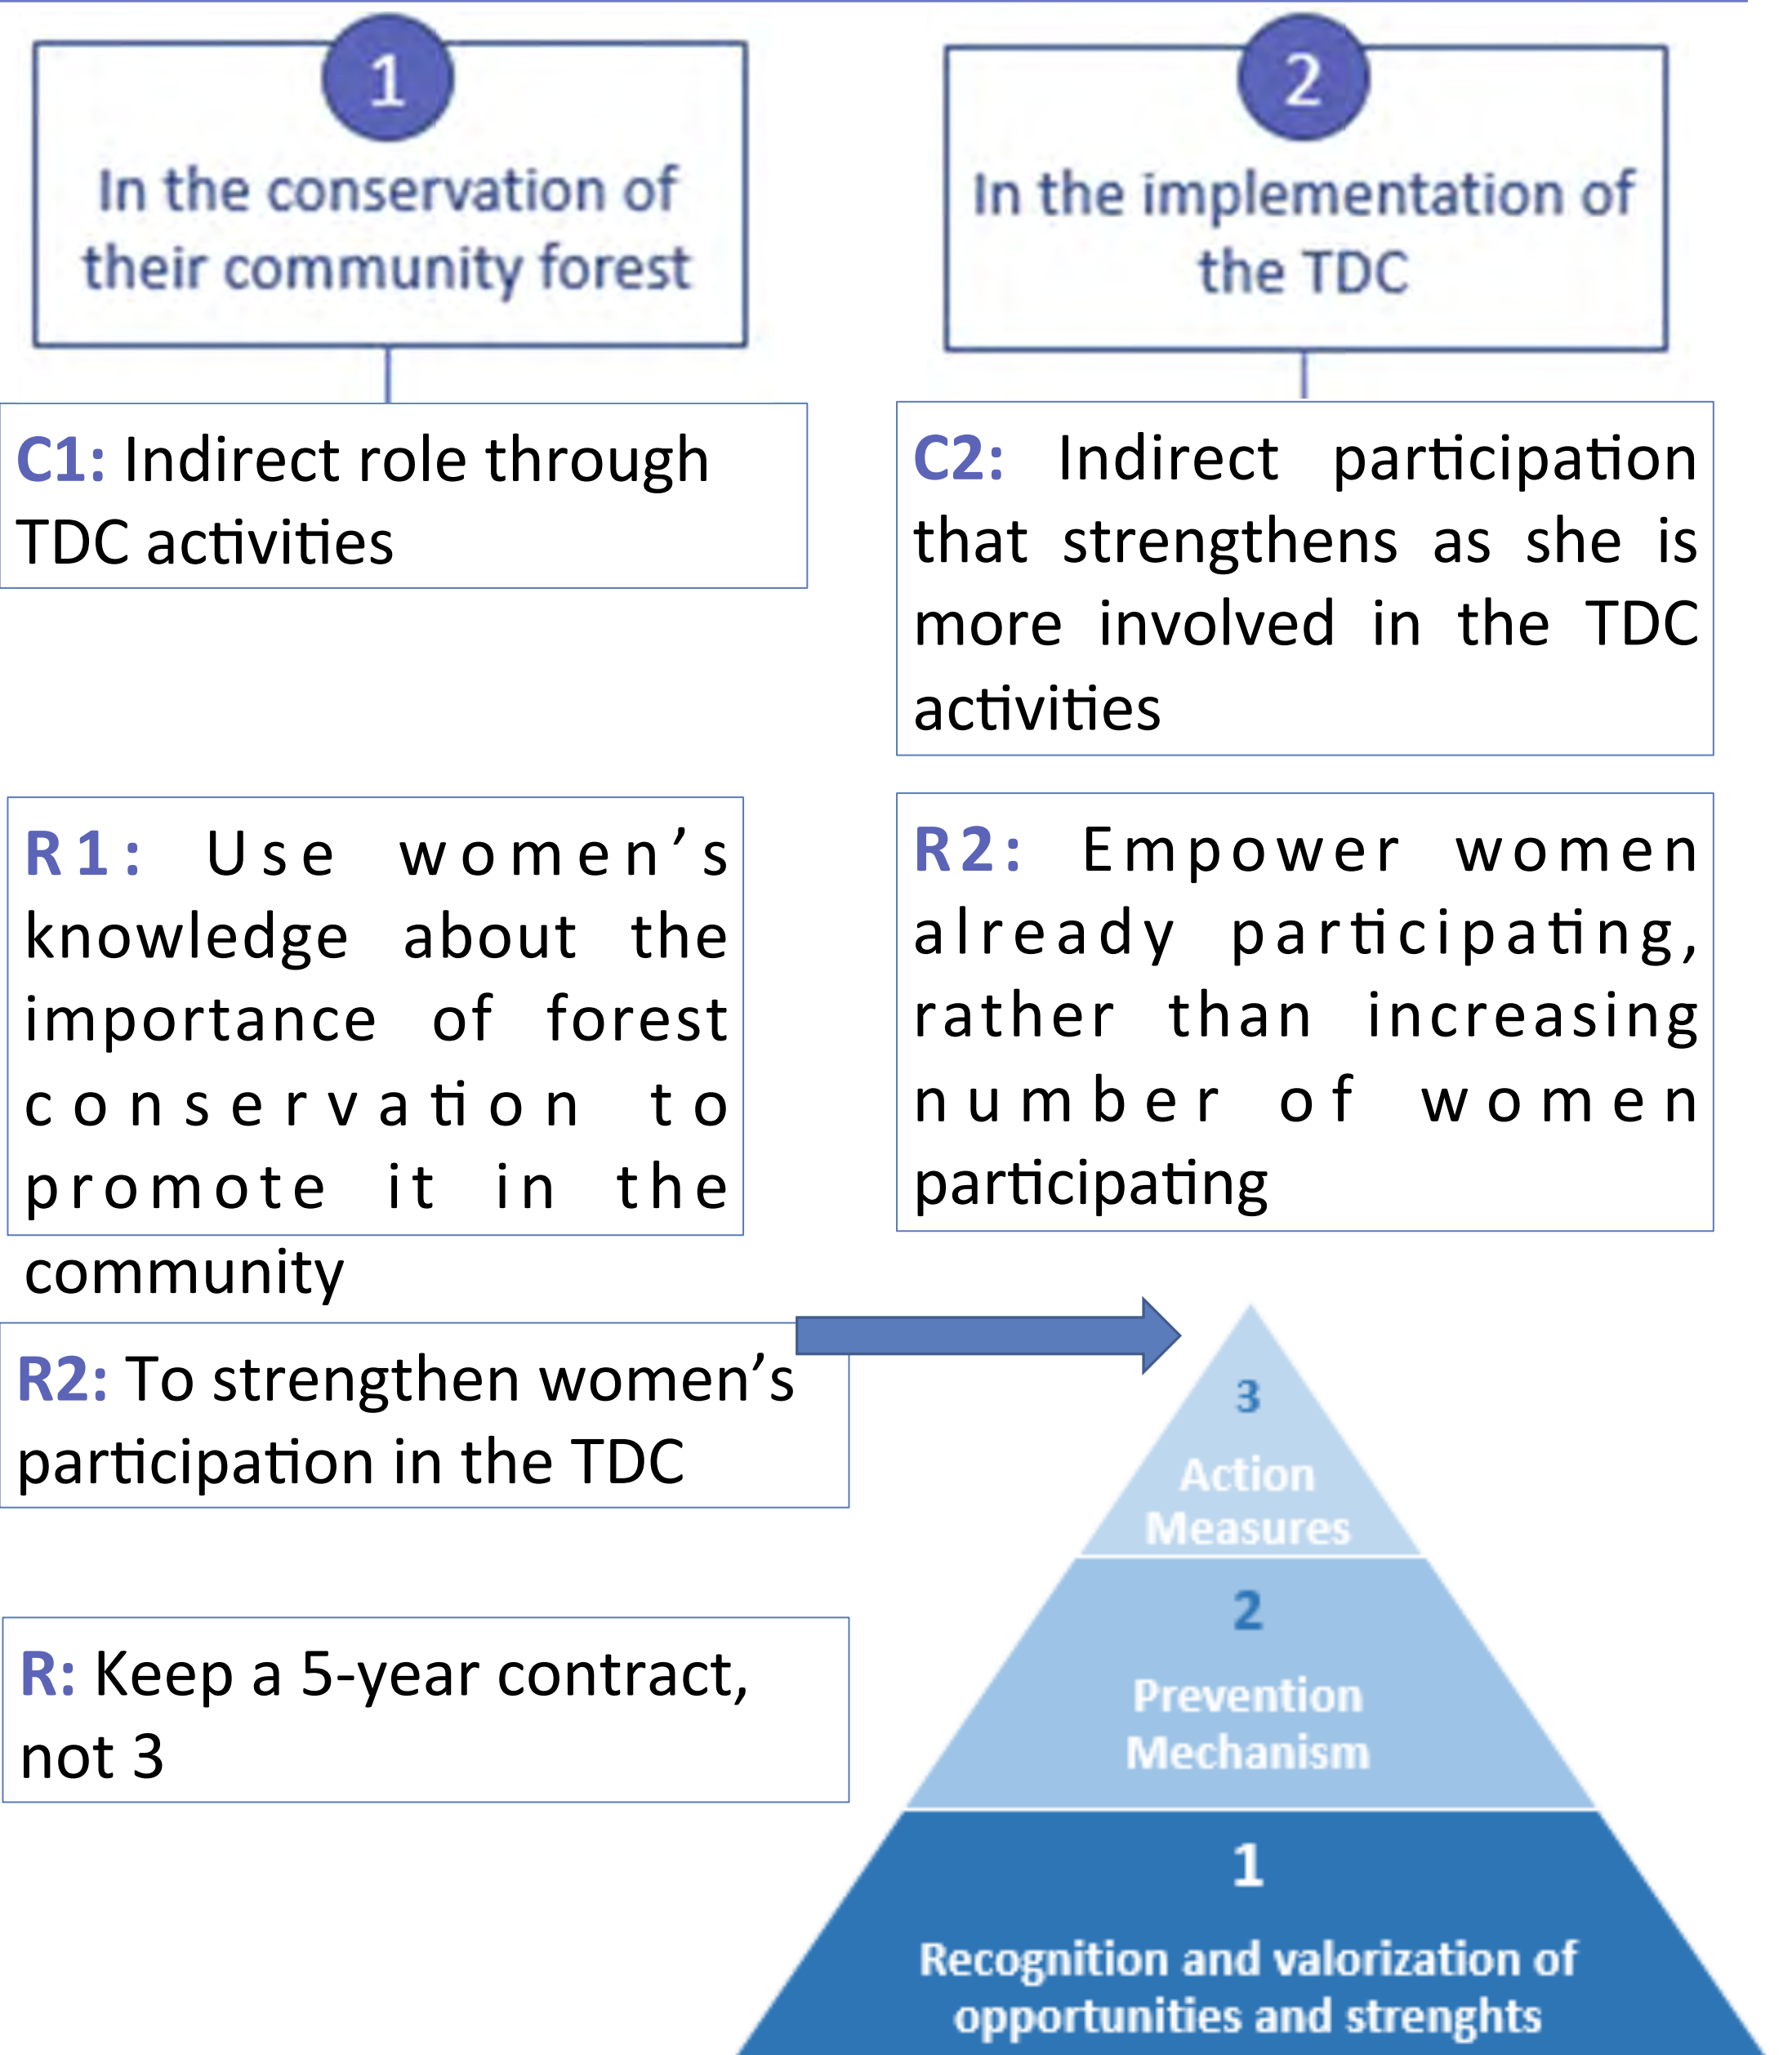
1

In the conservation of their community forest

2

In the implementation of the TDC

C1: Indirect role through TDC activities

C2: Indirect participation that strengthens as she is more involved in the TDC activities

R1: Use women's knowledge about the importance of forest conservation to promote it in the community

R2: Empower women already participating, rather than increasing number of women participating

R2: To strengthen women's participation in the TDC

R: Keep a 5-year contract, not 3

3
Action Measures

2
Prevention Mechanism

1
Recognition and valorization of opportunities and strenghts